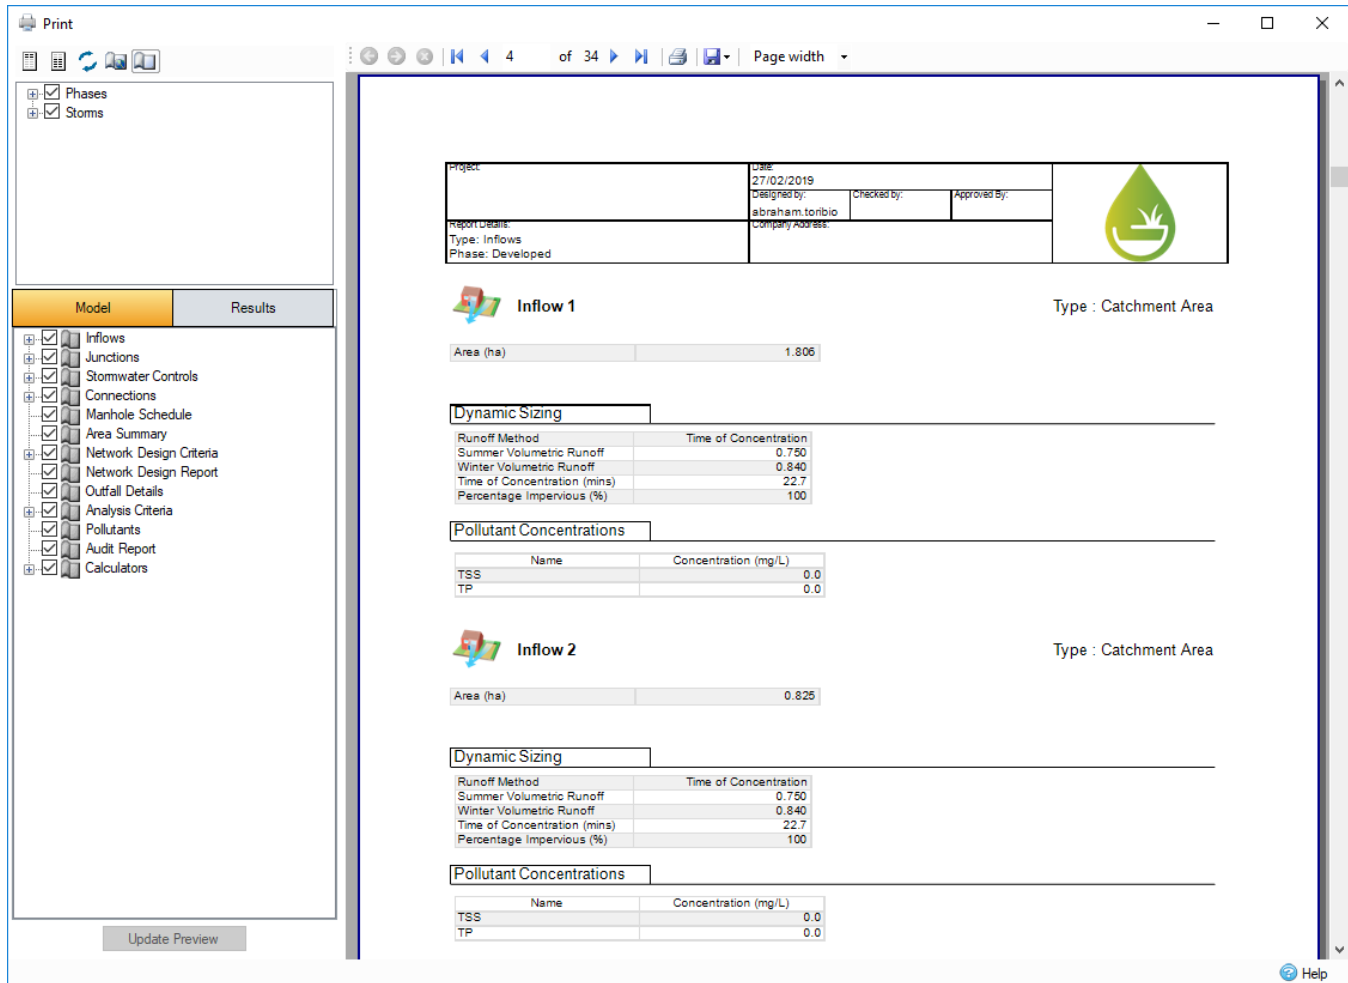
Print

Phases
Storms

Model | Results

Inflows
Junctions
Stormwater Controls
Connections
Manhole Schedule
Area Summary
Network Design Criteria
Network Design Report
Outfall Details
Analysis Criteria
Pollutants
Audit Report
Calculators

Update Preview

4 of 34 Page width

| Project: | Date: 27/02/2019 | | |
|---|---|---|---|
| | Designed by: abraham.toribio | Checked by: | Approved By: |
| Report Details: Type: Inflows Phase: Developed | Company Address: | | |

Inflow 1

Type : Catchment Area

| Area (ha) | 1.806 |
|---|---|

Dynamic Sizing

| Runoff Method | Time of Concentration |
|---|---|
| Summer Volumetric Runoff | 0.750 |
| Winter Volumetric Runoff | 0.840 |
| Time of Concentration (mins) | 22.7 |
| Percentage Impervious (%) | 100 |

Pollutant Concentrations

| Name | Concentration (mg/L) |
|---|---|
| TSS | 0.0 |
| TP | 0.0 |

Inflow 2

Type : Catchment Area

| Area (ha) | 0.825 |
|---|---|

Dynamic Sizing

| Runoff Method | Time of Concentration |
|---|---|
| Summer Volumetric Runoff | 0.750 |
| Winter Volumetric Runoff | 0.840 |
| Time of Concentration (mins) | 22.7 |
| Percentage Impervious (%) | 100 |

Pollutant Concentrations

| Name | Concentration (mg/L) |
|---|---|
| TSS | 0.0 |
| TP | 0.0 |

Help